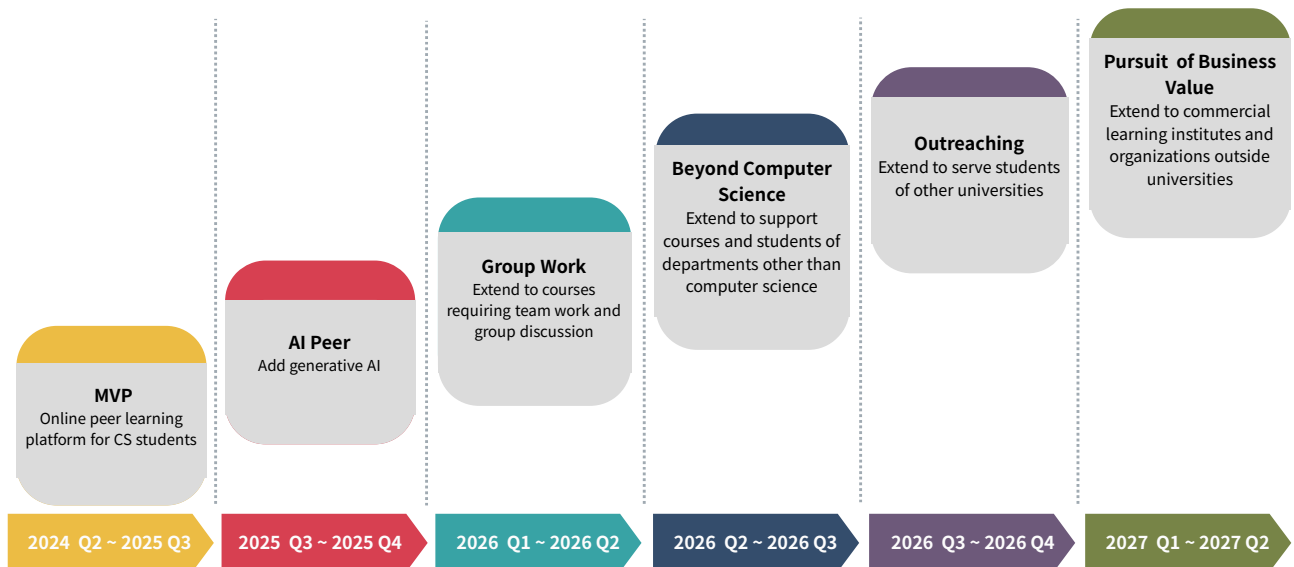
MVP
Online peer learning platform for CS students

AI Peer
Add generative AI

Group Work
Extend to courses requiring team work and group discussion

Beyond Computer Science
Extend to support courses and students of departments other than computer science

Outreaching
Extend to serve students of other universities

Pursuit of Business Value
Extend to commercial learning institutes and organizations outside universities

2024 Q2 ~ 2025 Q3

2025 Q3 ~ 2025 Q4

2026 Q1 ~ 2026 Q2

2026 Q2 ~ 2026 Q3

2026 Q3 ~ 2026 Q4

2027 Q1 ~ 2027 Q2